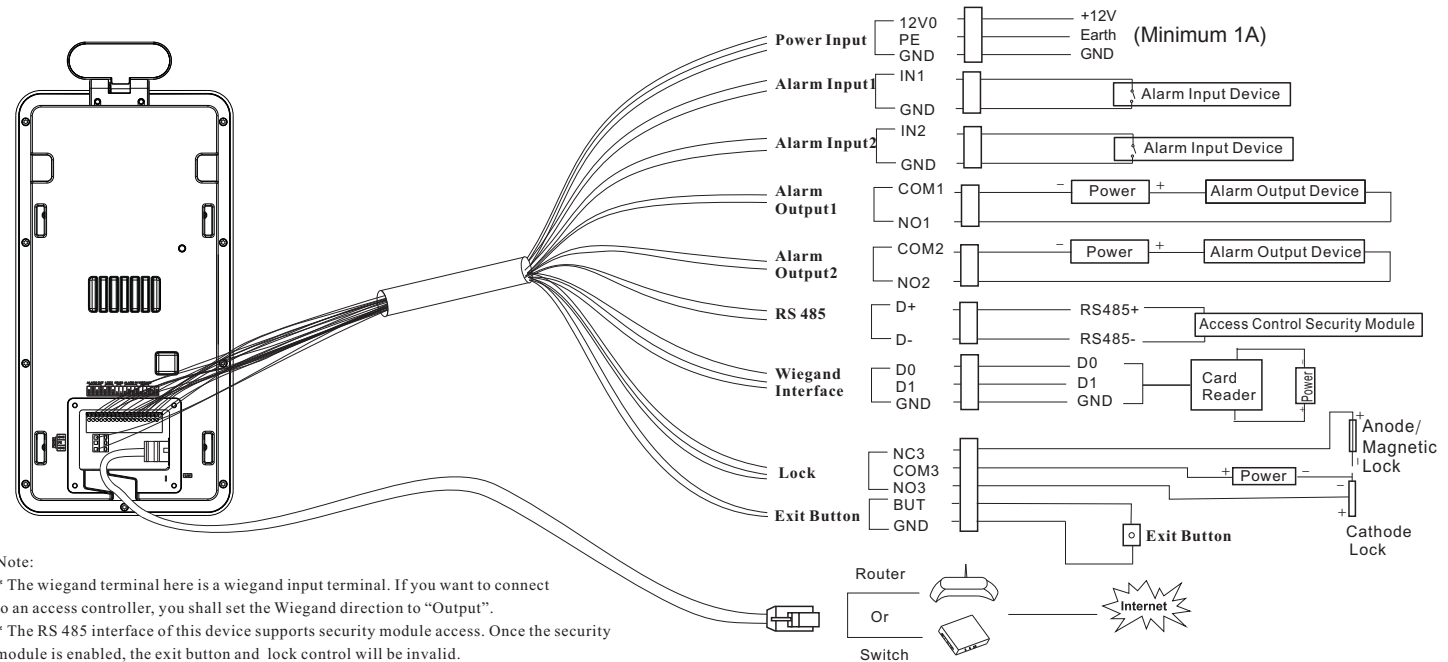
Power Input
12V0
PE
GND
+12V
Earth
GND
(Minimum 1A)

Alarm Input1
IN1
GND
Alarm Input Device

Alarm Input2
IN2
GND
Alarm Input Device

Alarm Output1
COM1
NO1
–
Power
+
Alarm Output Device

Alarm Output2
COM2
NO2
–
Power
+
Alarm Output Device

RS 485
D+
D-
RS485+
RS485-
Access Control Security Module

Wiegand Interface
D0
D1
GND
D0
D1
GND
Card Reader
Power

Lock
NC3
COM3
NO3
+
Anode/ Magnetic Lock
+
Power
–
–
+
Cathode Lock

Exit Button
BUT
GND
Exit Button

Router
Or
Switch
Internet

Note:
* The wiegand terminal here is a wiegand input terminal. If you want to connect to an access controller, you shall set the Wiegand direction to "Output".
* The RS 485 interface of this device supports security module access. Once the security module is enabled, the exit button and lock control will be invalid.